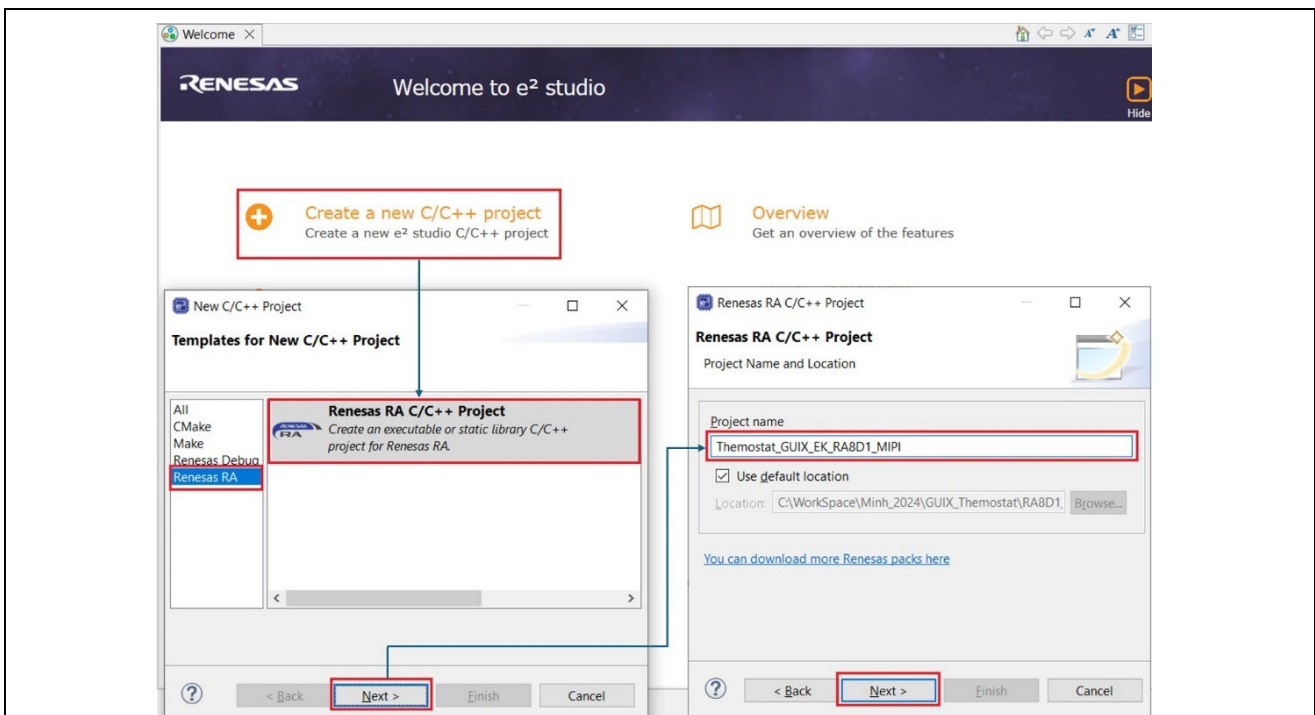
Welcome ×

RENESAS Welcome to e² studio

Hide

Create a new C/C++ project
Create a new e² studio C/C++ project

Overview
Get an overview of the features

New C/C++ Project

Templates for New C/C++ Project

All
CMake
Make
Renesas Debug
Renesas RA

Renesas RA C/C++ Project
Create an executable or static library C/C++ project for Renesas RA.

< Back Next > Finish Cancel

Renesas RA C/C++ Project

Renesas RA C/C++ Project
Project Name and Location

Project name
Themostat_GUIX_EK_RA8D1_MIPI

Use default location

Location: C:\WorkSpace\Minh_2024\GUIX_Themostat\RA8D1 Browse...

You can download more Renesas packs here

< Back Next > Finish Cancel